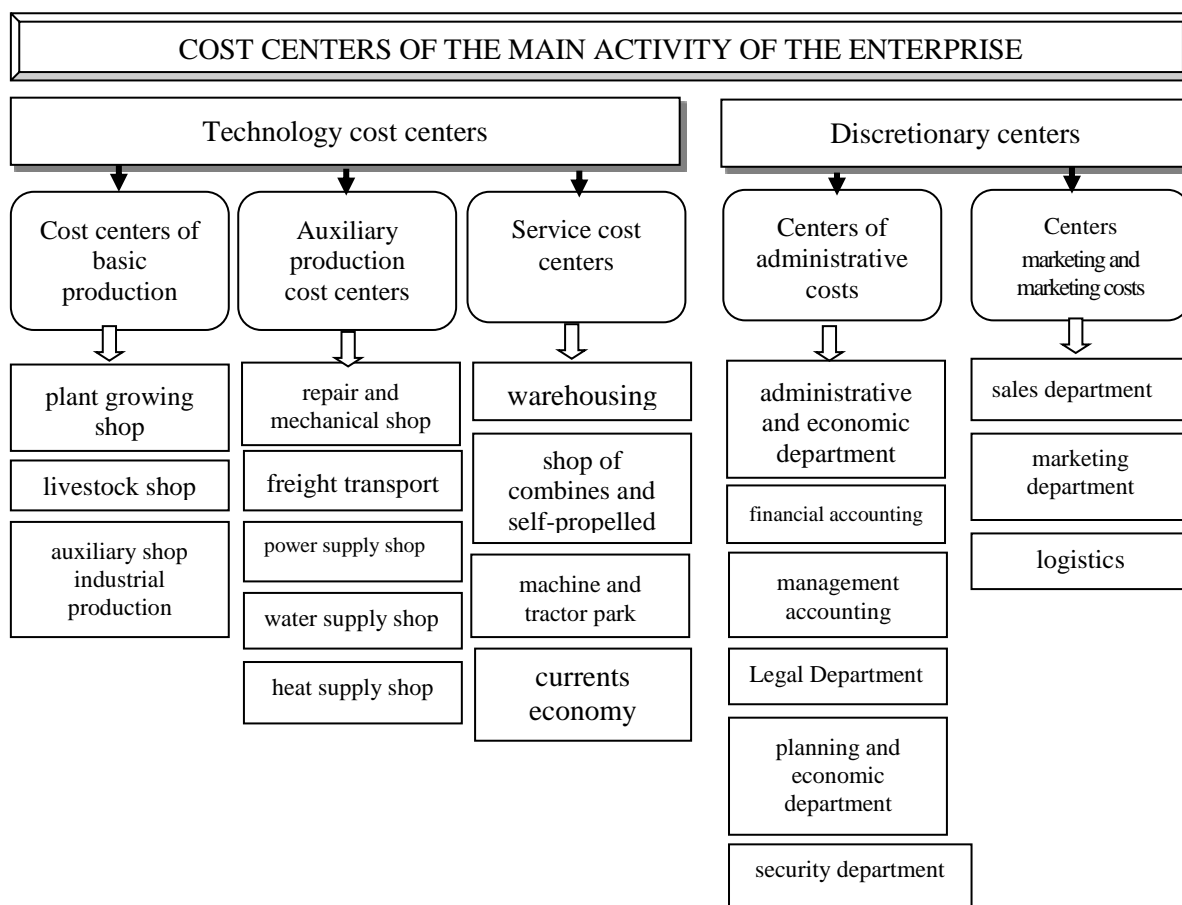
COST CENTERS OF THE MAIN ACTIVITY OF THE ENTERPRISE

Technology cost centers

Discretionary centers

Cost centers of basic production

plant growing shop

livestock shop

auxiliary shop industrial production

Auxiliary production cost centers

repair and mechanical shop

freight transport

power supply shop

water supply shop

heat supply shop

Service cost centers

warehousing

shop of combines and self-propelled

machine and tractor park

currents economy

Centers of administrative costs

administrative and economic department

financial accounting

management accounting

Legal Department

planning and economic department

security department

Centers marketing and marketing costs

sales department

marketing department

logistics